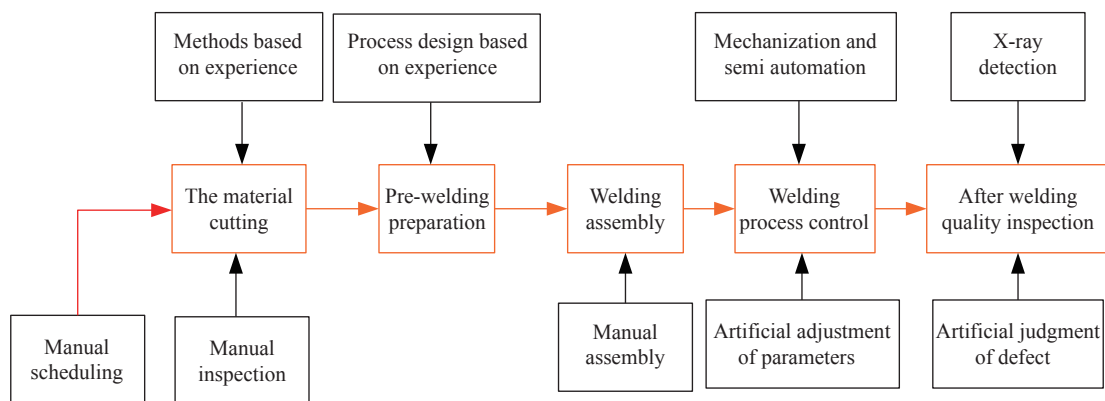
Methods based on experience

Process design based on experience

Mechanization and semi automation

X-ray detection

The material cutting

Pre-welding preparation

Welding assembly

Welding process control

After welding quality inspection

Manual scheduling

Manual inspection

Manual assembly

Artificial adjustment of parameters

Artificial judgment of defect